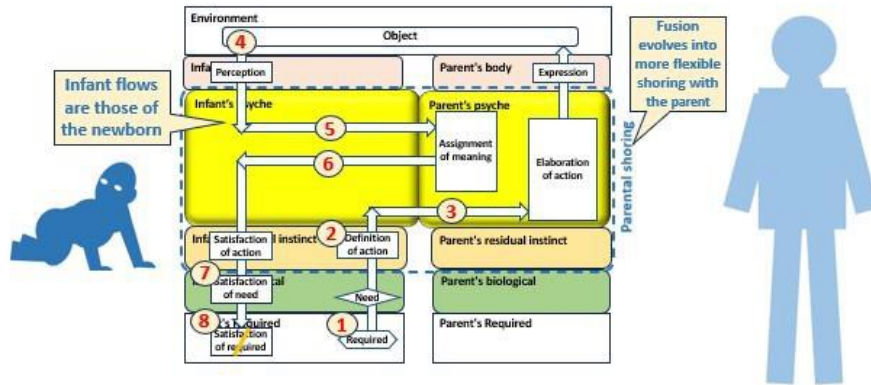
Environment

Object

4

Infa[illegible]

Perception

Parent's body

Expression

Fusion evolves into more flexible shoring with the parent

Infant flows are those of the newborn

Infant's p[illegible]yche

Parent's psyche

5

Assignment of meaning

6

Elaboration of action

Parental shoring

3

Infa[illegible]l instinct

2

Definition of action

Satisfaction of action

Parent's residual instinct

7

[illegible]atisfaction of need

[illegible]cal

Need

Parent's biological

8

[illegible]'s R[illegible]quired

Satisfaction of re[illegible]uired

1

Required

Parent's Required